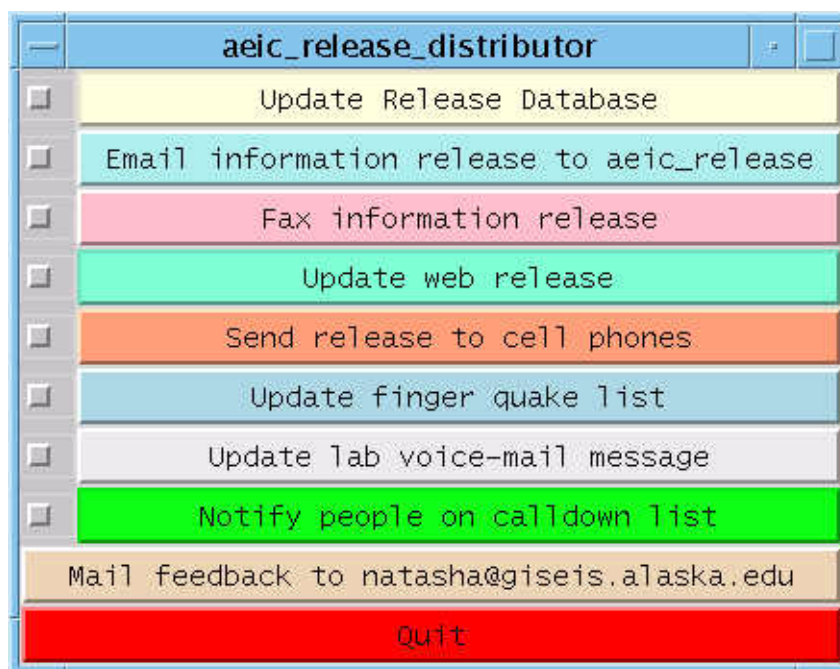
aeic_release_distributor

Update Release Database

Email information release to aeic_release

Fax information release

Update web release

Send release to cell phones

Update finger quake list

Update lab voice-mail message

Notify people on calldown list

Mail feedback to natasha@giseis.alaska.edu

Quit